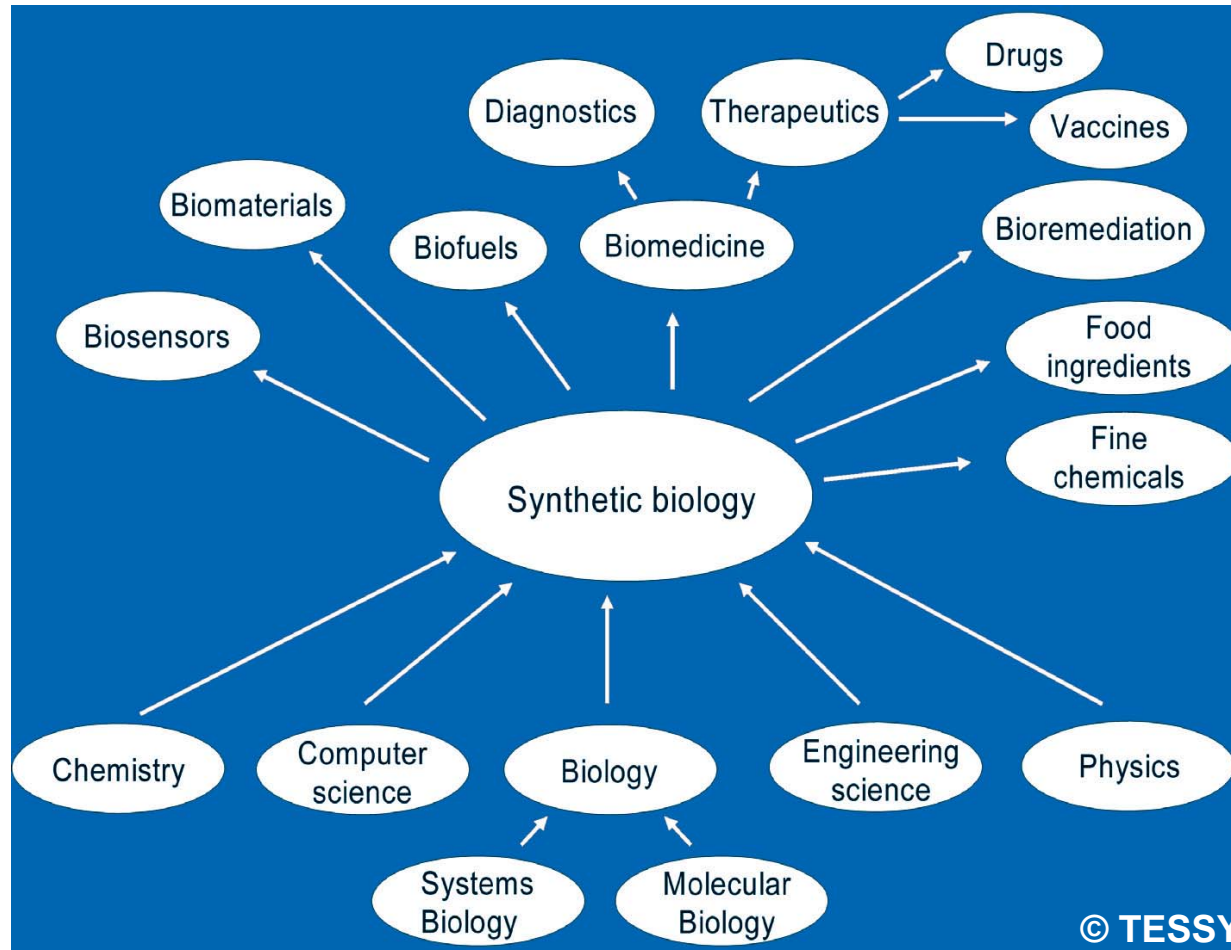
Drugs

Diagnostics

Therapeutics

Vaccines

Biomaterials

Biofuels

Biomedicine

Bioremediation

Biosensors

Food ingredients

Fine chemicals

Synthetic biology

Chemistry

Computer science

Biology

Engineering science

Physics

Systems Biology

Molecular Biology

© TESSY